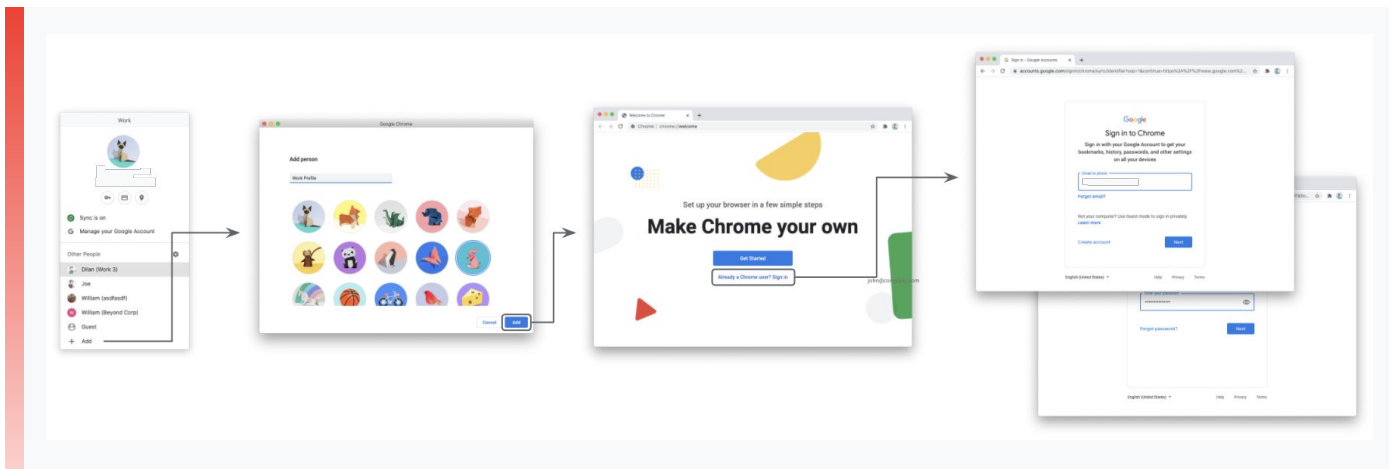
Work

Sync is on

Manage your Google Account

Other People

Dilan (Work 3)

Joe

William (asdfasdf)

William (Beyond Corp)

Guest

Add

Google Chrome

Add person

Work Profile

Cancel

Add

Welcome to Chrome

Chrome | chrome://welcome

Set up your browser in a few simple steps

Make Chrome your own

Get Started

Already a Chrome user? Sign in

john@company.com

Sign in – Google Accounts

accounts.google.com/signin/chrome/sync/identifier?ssp=1&continue=https%3A%2F%2Fwww.google.com%2...

Google

Sign in to Chrome

Sign in with your Google Account to get your bookmarks, history, passwords, and other settings on all your devices

Email or phone

Forgot email?

Not your computer? Use Guest mode to sign in privately. Learn more

Create account

Next

English (United States)

Help

Privacy

Terms

Enter your password

Forgot password?

Next

English (United States)

Help

Privacy

Terms